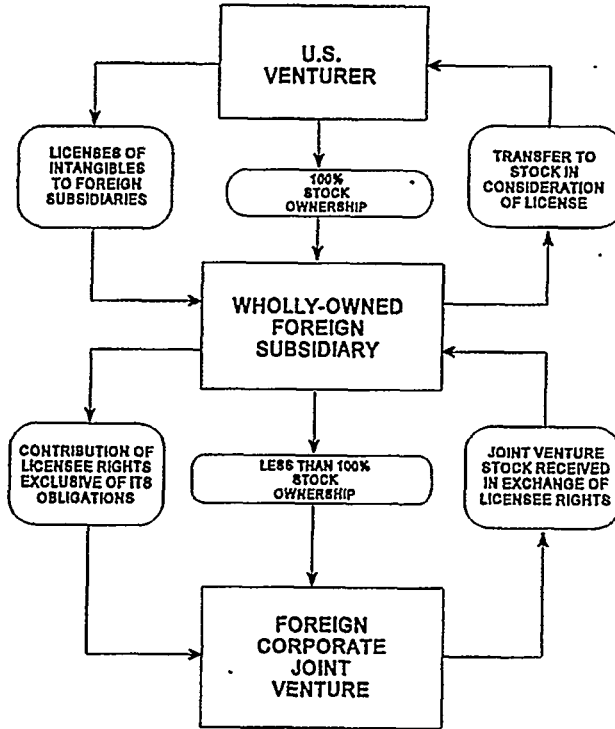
U.S. VENTURER

LICENSES OF INTANGIBLES TO FOREIGN SUBSIDIARIES

100% STOCK OWNERSHIP

TRANSFER TO STOCK IN CONSIDERATION OF LICENSE

WHOLLY-OWNED FOREIGN SUBSIDIARY

CONTRIBUTION OF LICENSEE RIGHTS EXCLUSIVE OF ITS OBLIGATIONS

LESS THAN 100% STOCK OWNERSHIP

JOINT VENTURE STOCK RECEIVED IN EXCHANGE OF LICENSEE RIGHTS

FOREIGN CORPORATE JOINT VENTURE